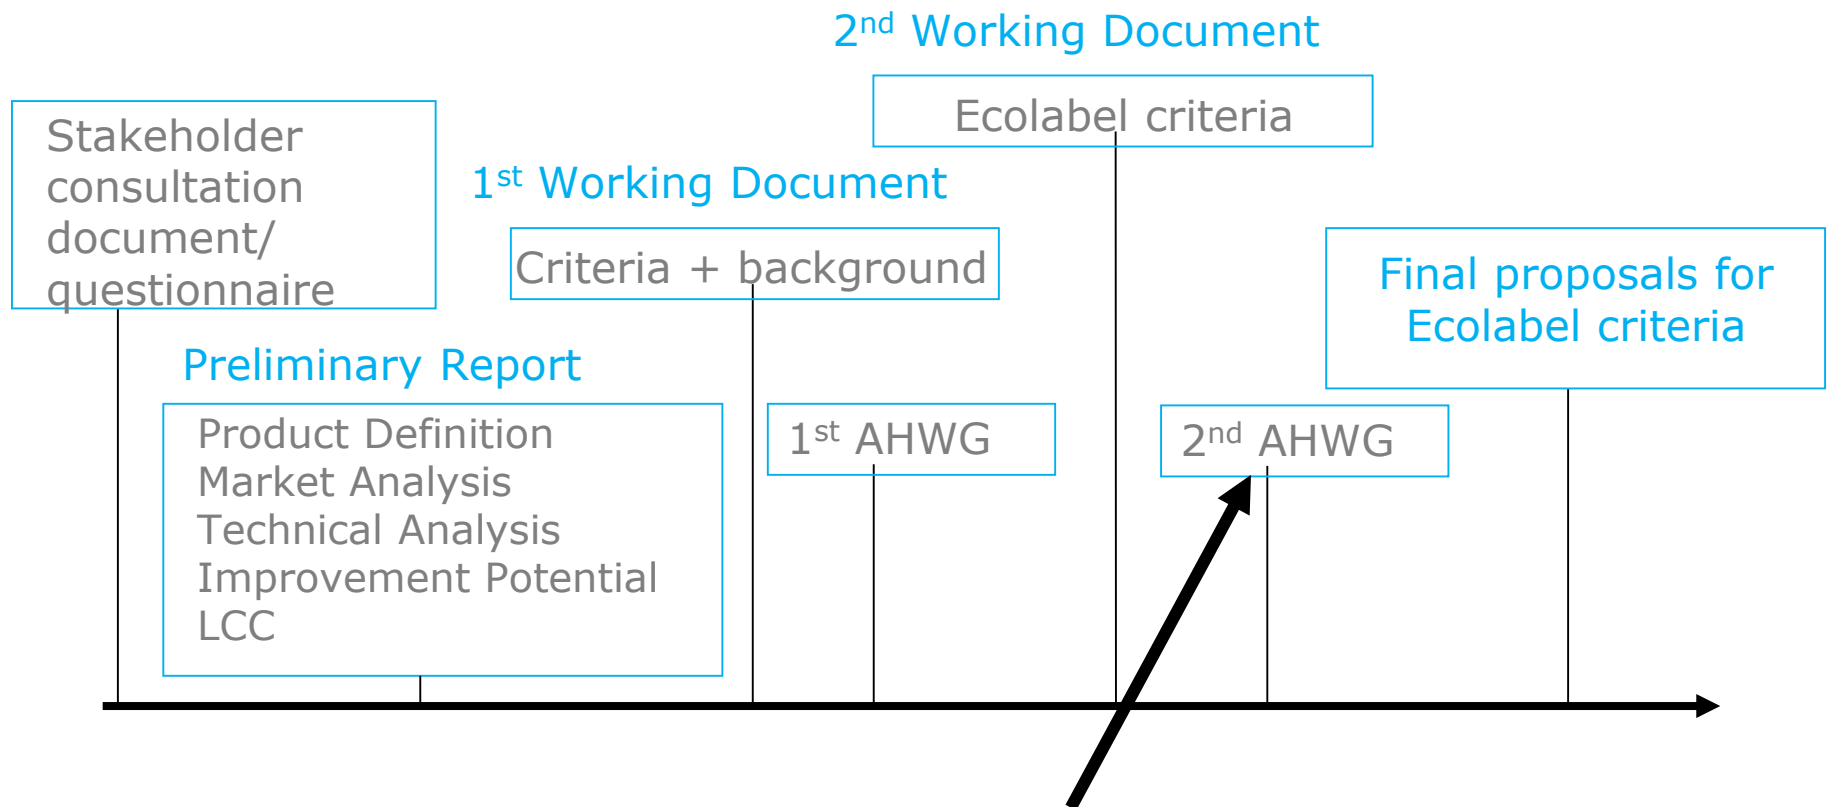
2$^{nd}$ Working Document

Ecolabel criteria

Stakeholder consultation document/ questionnaire

1$^{st}$ Working Document

Criteria + background

Final proposals for Ecolabel criteria

Preliminary Report

Product Definition
Market Analysis
Technical Analysis
Improvement Potential
LCC

1$^{st}$ AHWG

2$^{nd}$ AHWG